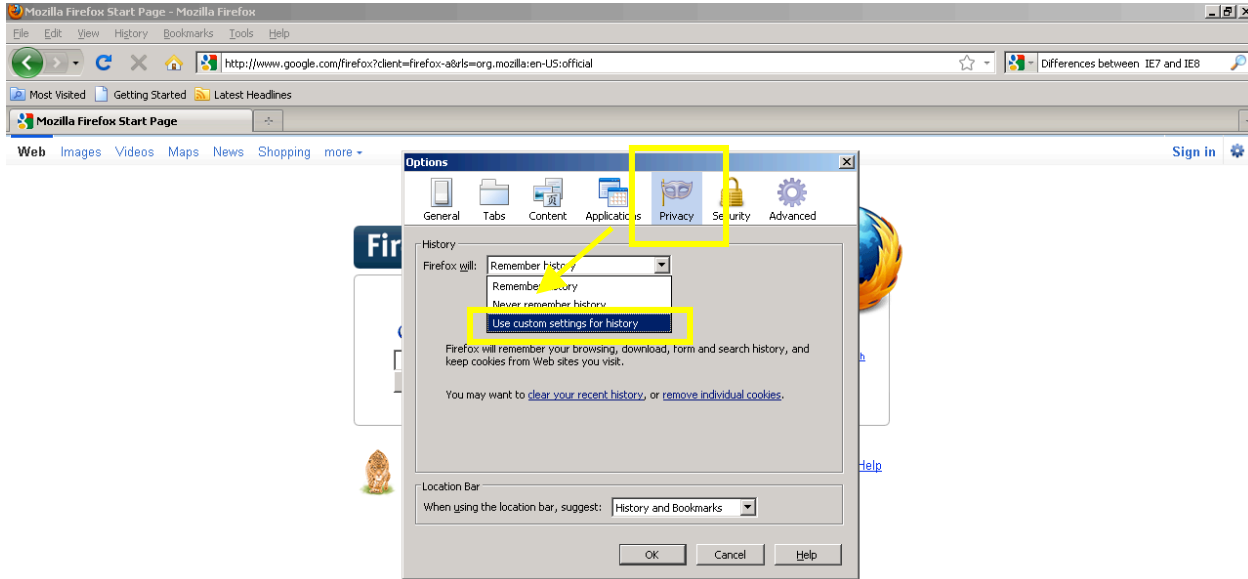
Mozilla Firefox Start Page - Mozilla Firefox

File Edit View History Bookmarks Tools Help

http://www.google.com/firefox?client=firefox-a&rls=org.mozilla:en-US:official

Differences between IE7 and IE8

Most Visited Getting Started Latest Headlines

Mozilla Firefox Start Page

Web Images Videos Maps News Shopping more ▾

Sign in

Options

General Tabs Content Applications Privacy Security Advanced

History

Firefox will: Remember history

Remember history
Never remember history
Use custom settings for history

Firefox will remember your browsing, download, form and search history, and keep cookies from Web sites you visit.

You may want to clear your recent history, or remove individual cookies.

Location Bar

When using the location bar, suggest: History and Bookmarks

OK Cancel Help

Help